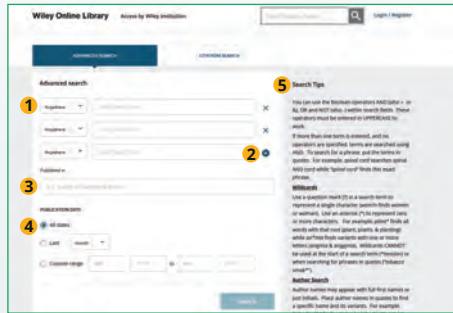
Wiley Online Library | Access by Wiley institution | Search Products, Topics... | Login / Register

ADVANCED SEARCH | CITATION SEARCH

Advanced search

1

Anywhere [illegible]

Anywhere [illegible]

Anywhere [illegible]

2

Published in

3

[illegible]

PUBLICATION DATE

4

All dates

Last month

Custom range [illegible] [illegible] to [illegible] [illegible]

Search

5

Search Tips

You can use the Boolean operators AND (also + or &), OR and NOT (also -) within search fields. These operators must be entered in UPPERCASE to work.

If more than one term is entered, and no operators are specified, terms are searched using AND. To search for a phrase, put the terms in quotes. For example, spinal cord searches spinal AND cord while "spinal cord" finds that exact phrase.

Wildcards

Use a question mark (?) in a search term to represent a single character (wom?n finds women or woman). Use an asterisk (*) to represent zero or more characters. For example plant* finds all words with that root (plant, plants & planting) while an*mia finds variants with one or more letters (anemia & anaemia). Wildcards CANNOT be used at the start of a search term (*tension) or when searching for phrases in quotes ("tobacco smok*").

Author Search

Author names may appear with full first names or just initials. Place author names in quotes to find a specific name and its variants. For example